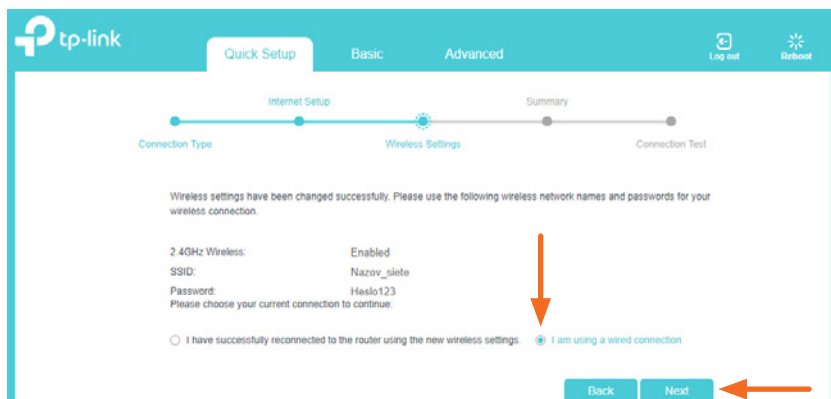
tp-link

Quick Setup Basic Advanced

Log out Reboot

Internet Setup Summary

Connection Type Wireless Settings Connection Test

Wireless settings have been changed successfully. Please use the following wireless network names and passwords for your wireless connection.

| 2.4GHz Wireless: | Enabled |
|---|---|
| SSID: | Nazov_siete |
| Password: | Heslo123 |

Please choose your current connection to continue:

I have successfully reconnected to the router using the new wireless settings. I am using a wired connection.

Back Next